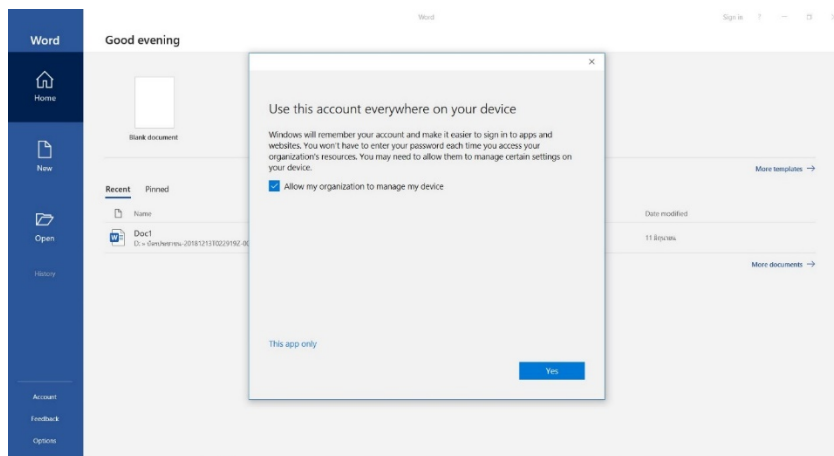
Word

Sign in ? — □ ×

Word

Home

New

Open

History

Account

Feedback

Options

Good evening

Blank document

More templates →

Recent Pinned

Name

Doc1
D: » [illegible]-20181213T0229192-0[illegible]

Date modified

11 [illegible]

More documents →

×

Use this account everywhere on your device

Windows will remember your account and make it easier to sign in to apps and websites. You won't have to enter your password each time you access your organization's resources. You may need to allow them to manage certain settings on your device.

Allow my organization to manage my device

This app only

Yes